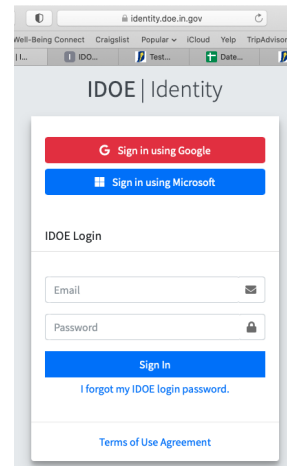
identity.doe.in.gov

Well-Being Connect Craigslist Popular iCloud Yelp TripAdvisor

| I... IDO... Test... Date...

IDOE | Identity

Sign in using Google

Sign in using Microsoft

IDOE Login

Email

Password

Sign In

I forgot my IDOE login password.

Terms of Use Agreement